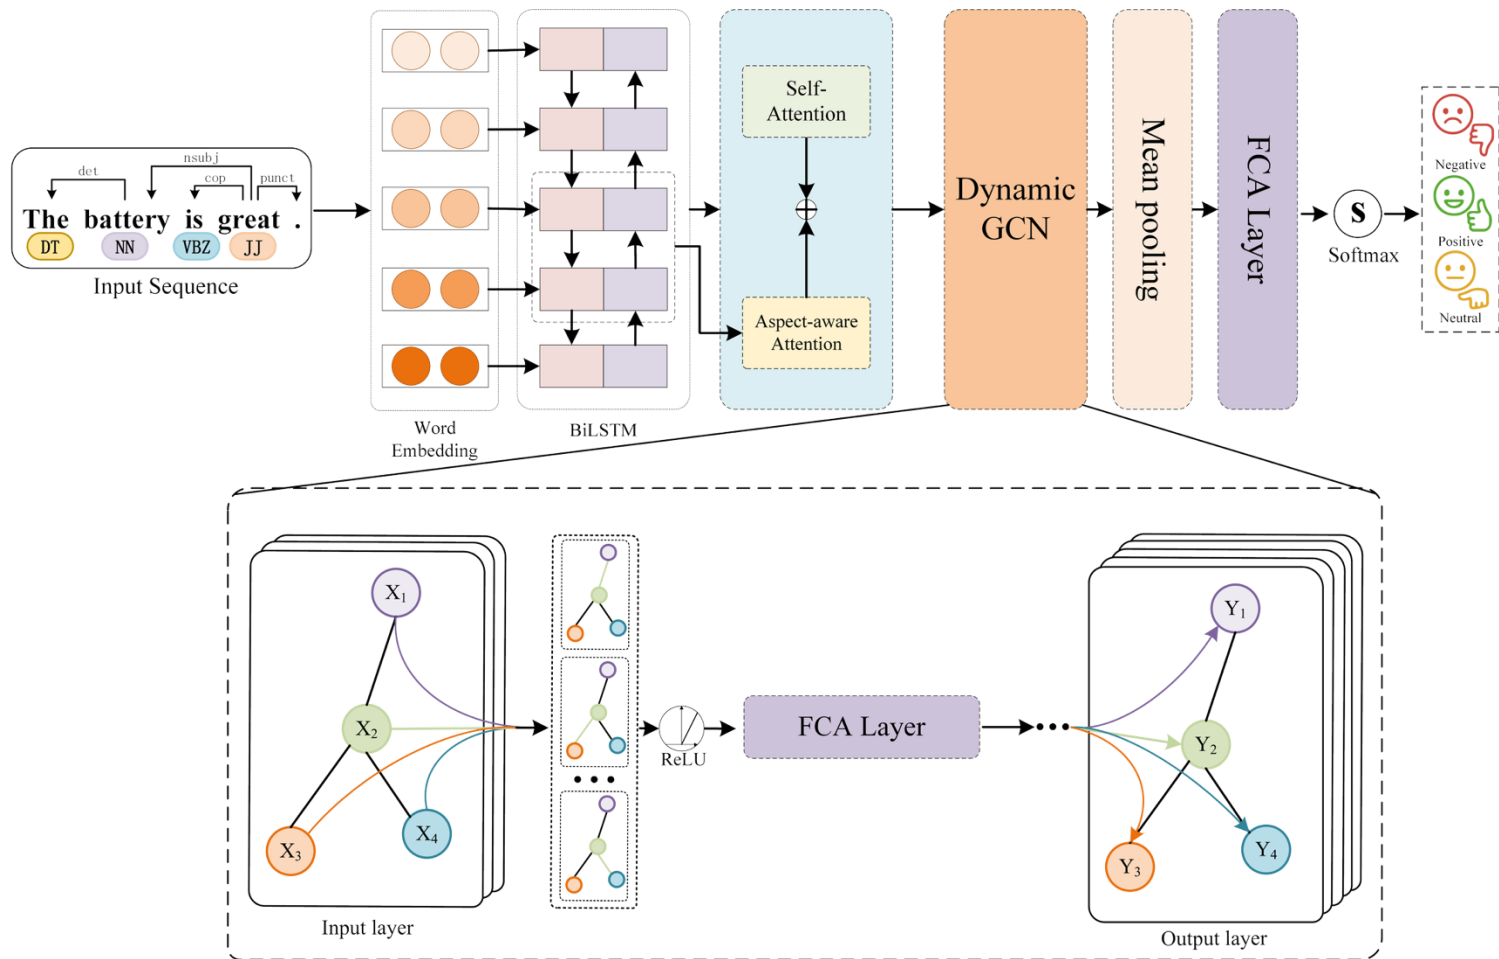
det
nsubj
cop
punct
The battery is great .
DT
NN
VBZ
JJ
Input Sequence

Word Embedding

BiLSTM

Self-Attention

Aspect-aware Attention

Dynamic GCN

Mean pooling

FCA Layer

S
Softmax

Negative
Positive
Neutral

$X_1$
$X_2$
$X_3$
$X_4$
Input layer

ReLU

FCA Layer

$Y_1$
$Y_2$
$Y_3$
$Y_4$
Output layer